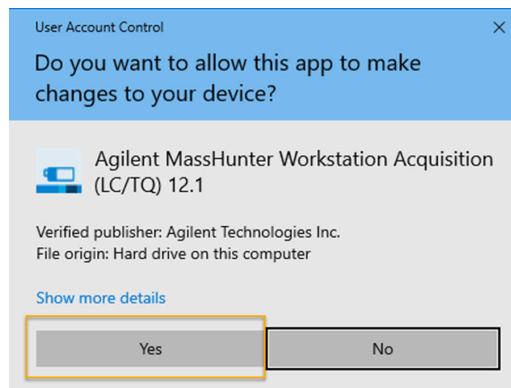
User Account Control

×

Do you want to allow this app to make changes to your device?

Agilent MassHunter Workstation Acquisition (LC/TQ) 12.1

Verified publisher: Agilent Technologies Inc.
File origin: Hard drive on this computer

Show more details

Yes

No